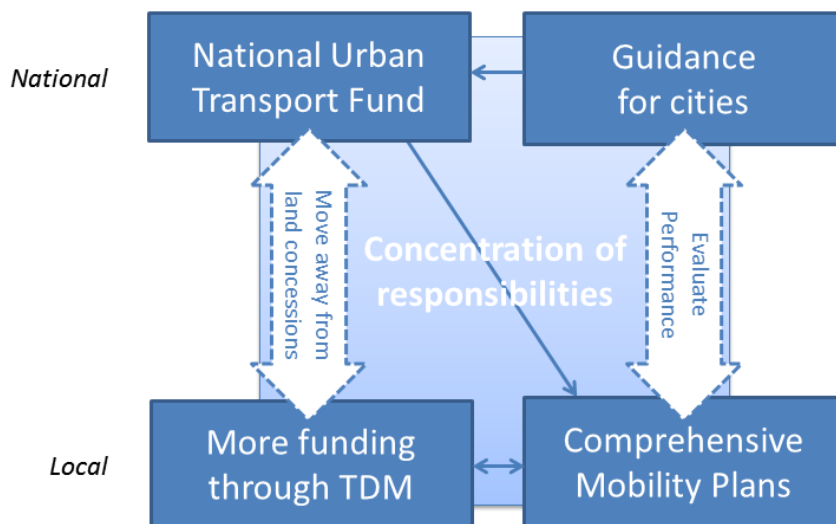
National

National Urban Transport Fund

Guidance for cities

Move away from land concessions

Concentration of responsibilities

Evaluate Performance

Local

More funding through TDM

Comprehensive Mobility Plans